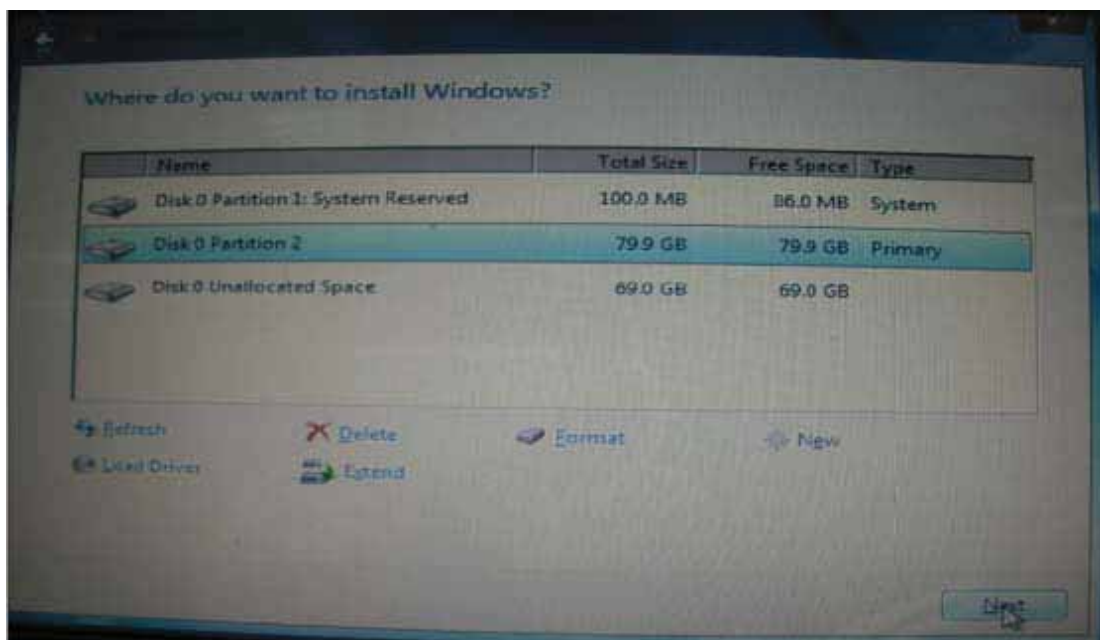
Where do you want to install Windows?

| Name | Total Size | Free Space | Type |
|---|---|---|---|
| Disk 0 Partition 1: System Reserved | 100.0 MB | 86.0 MB | System |
| Disk 0 Partition 2 | 79.9 GB | 79.9 GB | Primary |
| Disk 0 Unallocated Space | 69.0 GB | 69.0 GB | |

Refresh
Delete
Format
New
Load Driver
Extend

Next